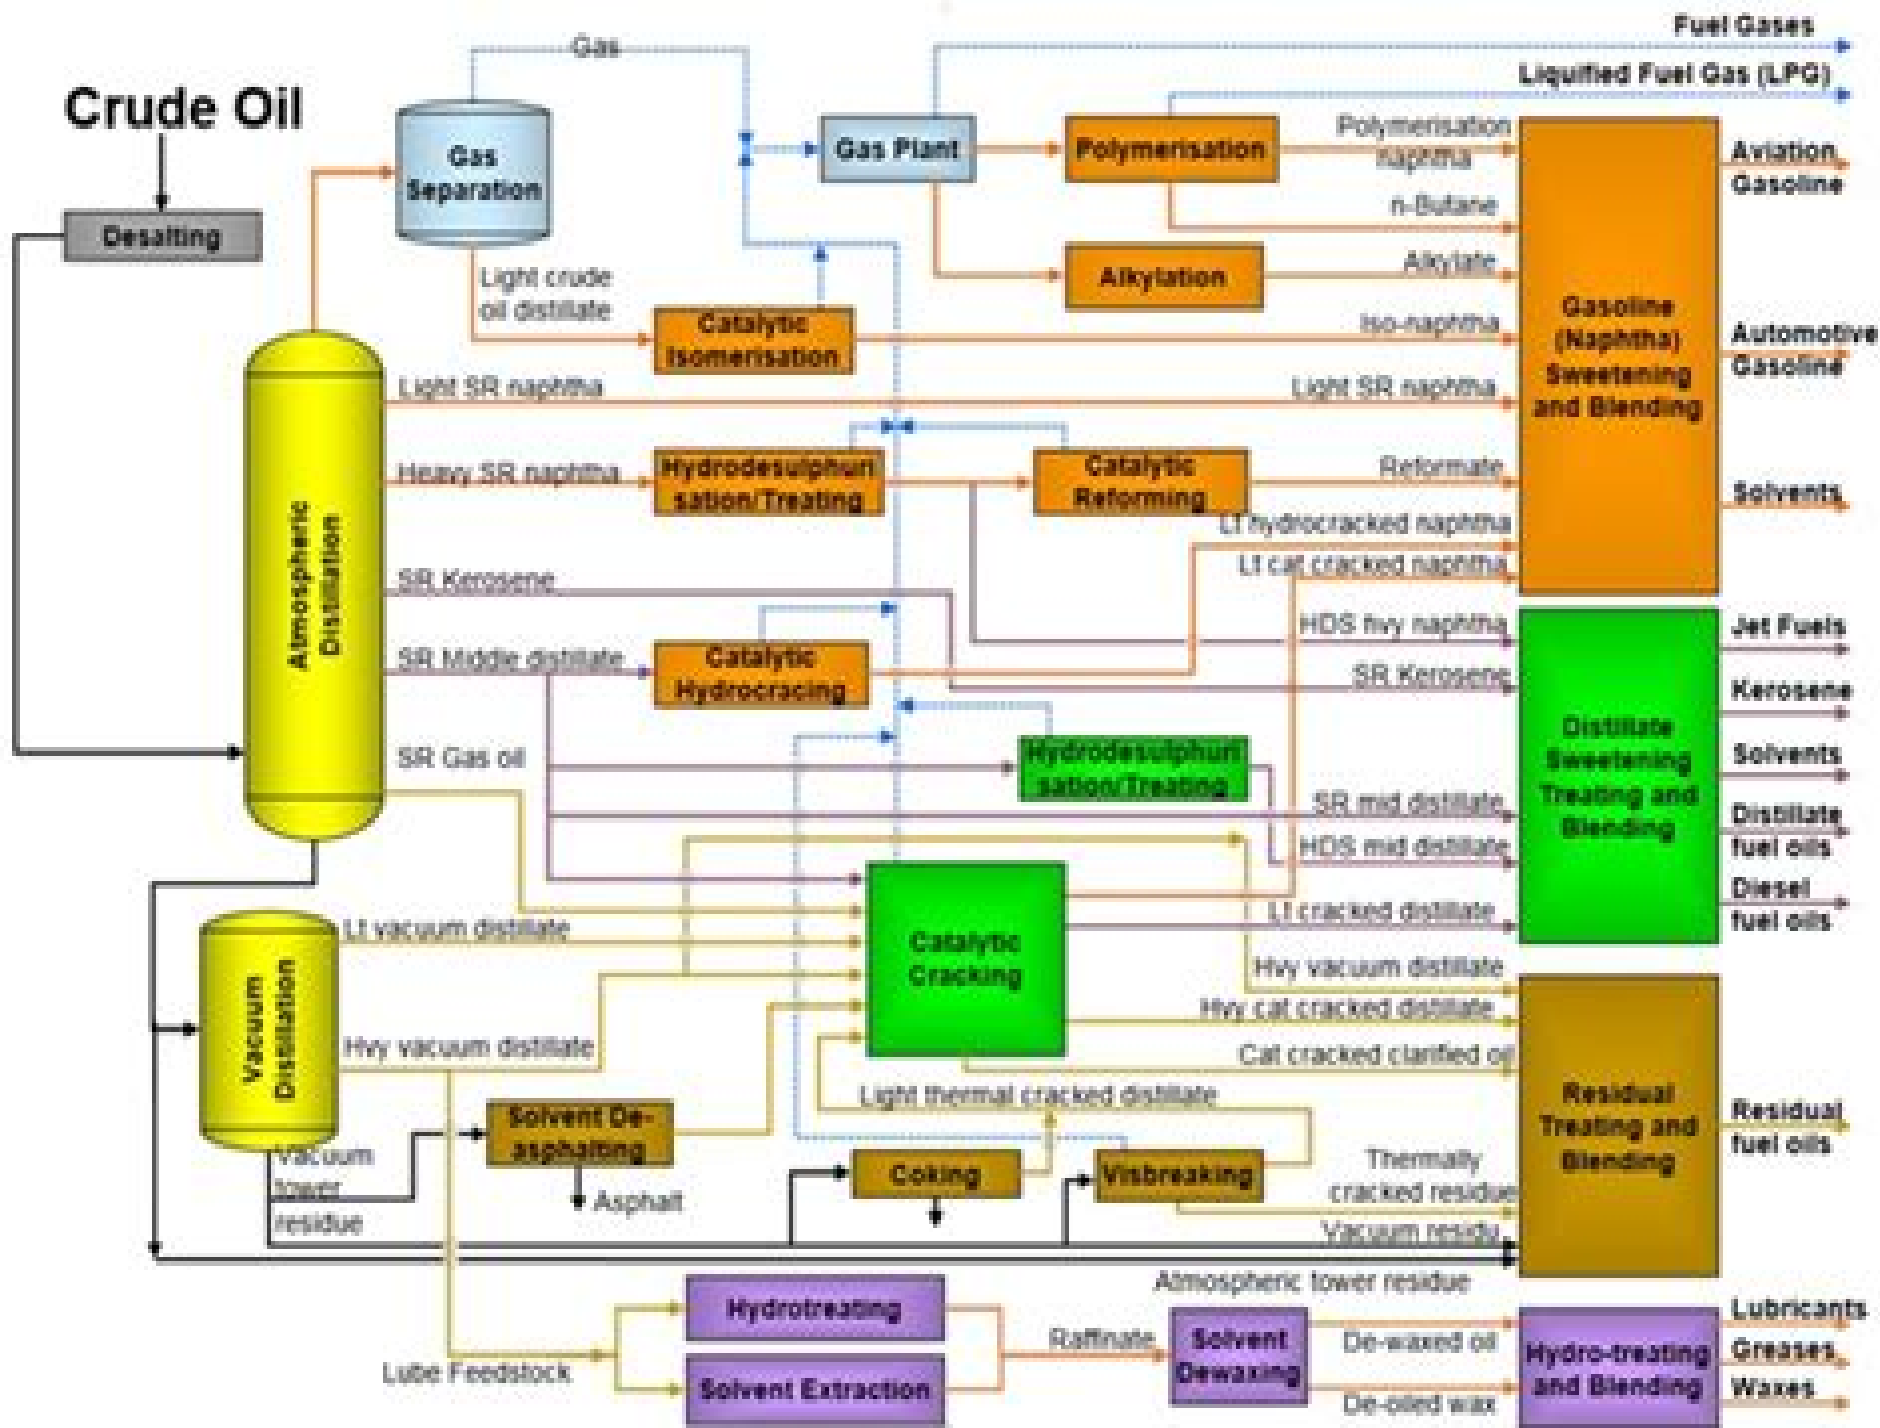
Crude Oil

Desalting

Gas Separation

Gas

Gas Plant

Fuel Gases

Liquified Fuel Gas (LPG)

Polymerisation

Polymerisation naphtha

n-Butane

Alkylation

Alkylate

Light crude oil distillate

Catalytic Isomerisation

Iso-naphtha

Atmospheric Distillation

Light SR naphtha

Light SR naphtha

Heavy SR naphtha

Hydrodesulphurisation/Treating

Catalytic Reforming

Reformate

Lt hydrocracked naphtha

Lt cat cracked naphtha

Gasoline (Naphtha) Sweetening and Blending

Aviation Gasoline

Automotive Gasoline

Solvents

SR Kerosene

SR Middle distillate

Catalytic Hydrocracing

HDS hvy naphtha

SR Kerosene

SR Gas oil

Hydrodesulphurisation/Treating

SR mid distillate

HDS mid distillate

Distillate Sweetening Treating and Blending

Jet Fuels

Kerosene

Solvents

Distillate fuel oils

Diesel fuel oils

Vacuum Distillation

Lt vacuum distillate

Catalytic Cracking

Lt cracked distillate

Hvy vacuum distillate

Hvy vacuum distillate

Hvy cat cracked distillate

Cat cracked clarified oil

Light thermal cracked distillate

Solvent De-asphalting

Asphalt

Vacuum tower residue

Coking

Visbreaking

Thermally cracked residue

Vacuum residu

Residual Treating and Blending

Residual fuel oils

Atmospheric tower residue

Hydrotreating

Solvent Extraction

Lube Feedstock

Raffinate

Solvent Dewaxing

De-waxed oil

De-oiled wax

Hydro-treating and Blending

Lubricants

Greases

Waxes